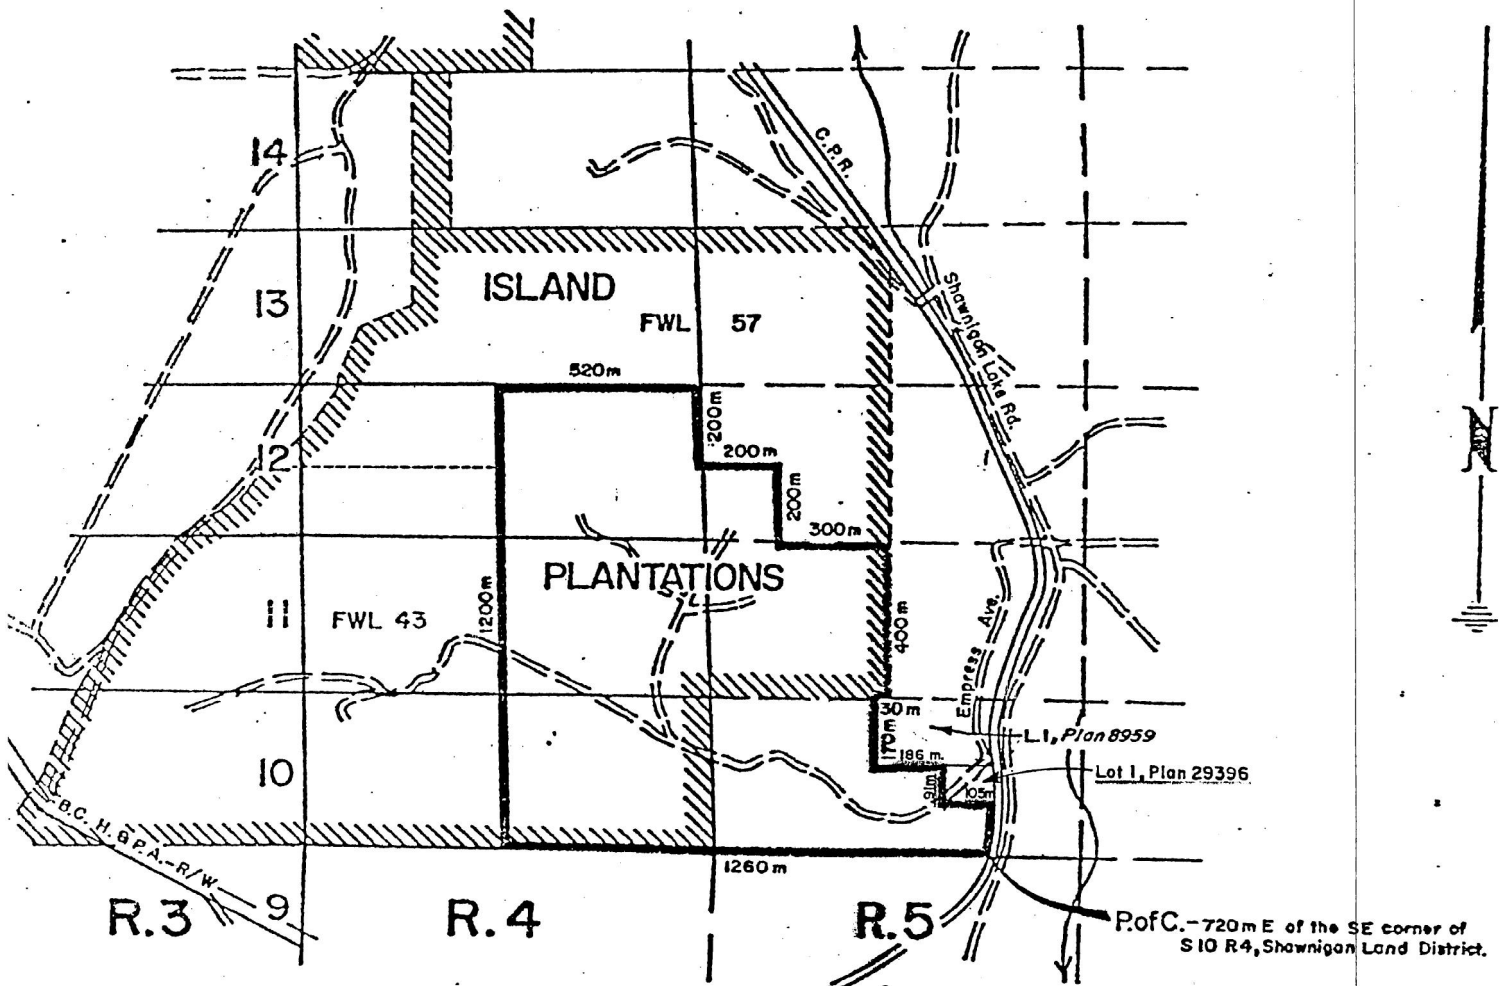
14
13
12
11
10
9
ISLAND
FWL 57
C.P.R.
Shawnigan Lake Rd.
520m
200m
200m
200m
300m
PLANTATIONS
FWL 43
1200m
400m
Empress Ave.
30m
170m
186 m.
L.1, Plan 8959
Lot 1, Plan 29396
91m
105m
B.C. H. & P.A.-R/W
1260m
R.3
R.4
R.5
P.of C.-720m E of the SE corner of S 10 R4, Shawnigan Land District.
N